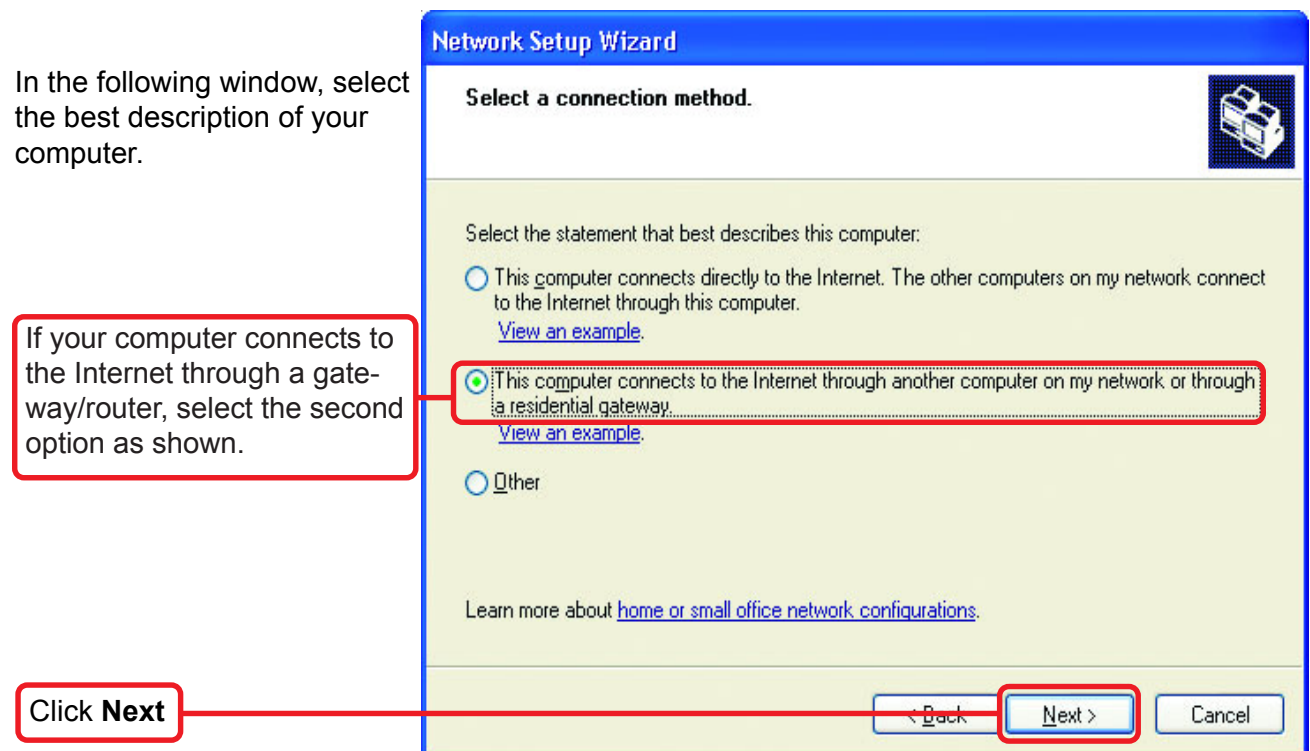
In the following window, select the best description of your computer.

If your computer connects to the Internet through a gateway/router, select the second option as shown.

Click **Next**

Network Setup Wizard

Select a connection method.

Select the statement that best describes this computer:

This computer connects directly to the Internet. The other computers on my network connect to the Internet through this computer.

View an example.

This computer connects to the Internet through another computer on my network or through a residential gateway.

View an example.

Other

Learn more about home or small office network configurations.

< Back

Next >

Cancel